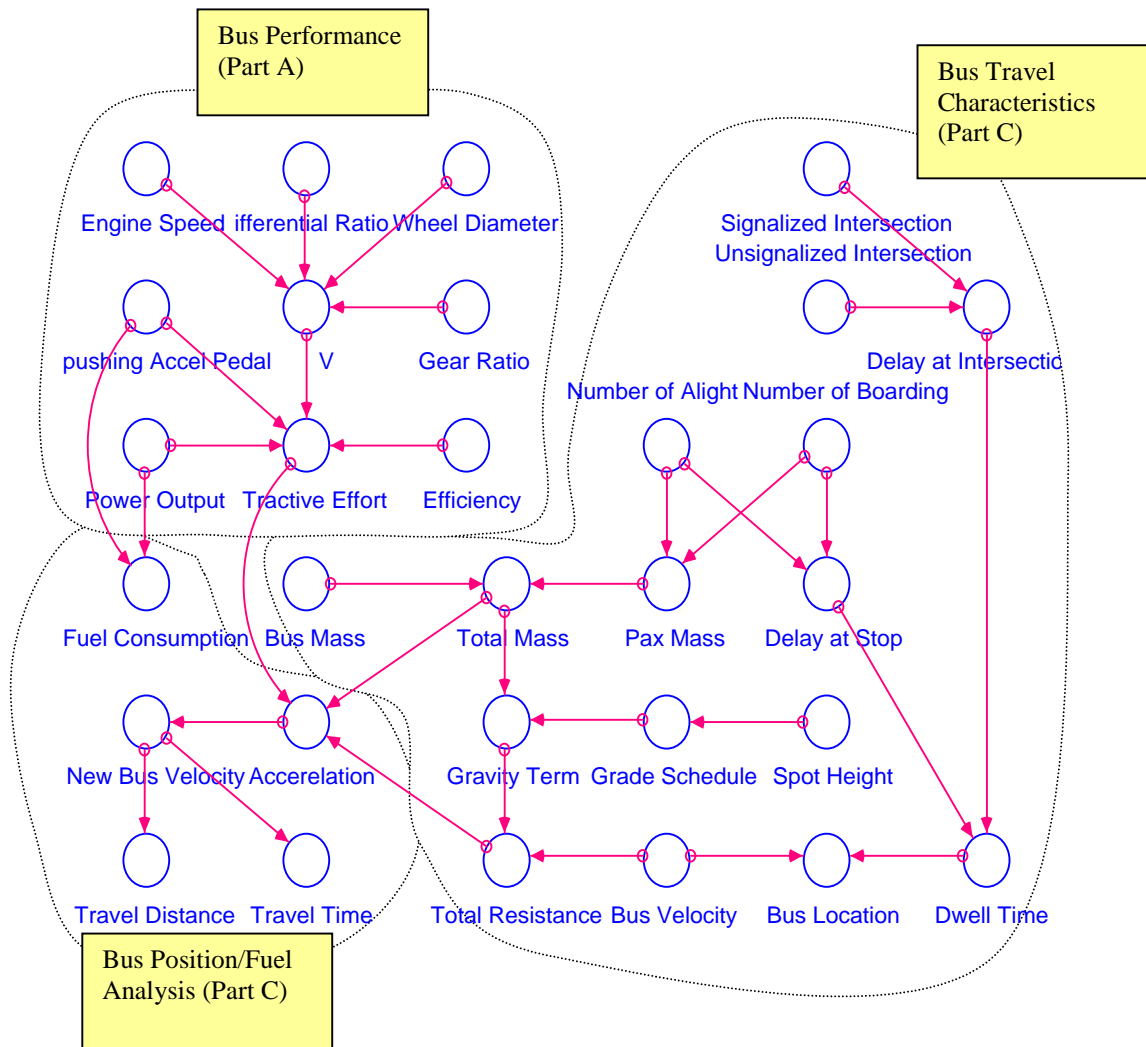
Bus Performance (Part A)

Bus Travel Characteristics (Part C)

Engine Speed ifferential Ratio Wheel Diameter

Signalized Intersection
Unsignalized Intersection

pushing Accel Pedal V Gear Ratio

Delay at Intersectio

Number of Alight Number of Boarding

Power Output Tractive Effort Efficiency

Fuel Consumption Bus Mass Total Mass Pax Mass Delay at Stop

New Bus Velocity Accerelation Gravity Term Grade Schedule Spot Height

Travel Distance Travel Time Total Resistance Bus Velocity Bus Location Dwell Time

Bus Position/Fuel Analysis (Part C)